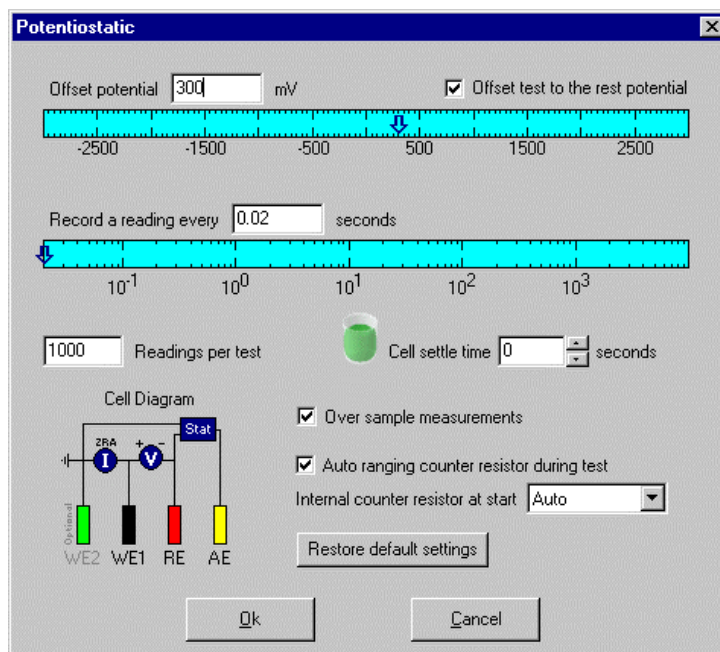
Potentiostatic

Offset potential 300 mV

Offset test to the rest potential

-2500 -1500 -500 500 1500 2500

Record a reading every 0.02 seconds

$10^{-1}$ $10^{0}$ $10^{1}$ $10^{2}$ $10^{3}$

1000 Readings per test

Cell settle time 0 seconds

Cell Diagram

Stat

ZRA

I

V

+

-

Optional

WE2 WE1 RE AE

Over sample measurements

Auto ranging counter resistor during test

Internal counter resistor at start Auto

Restore default settings

Ok

Cancel